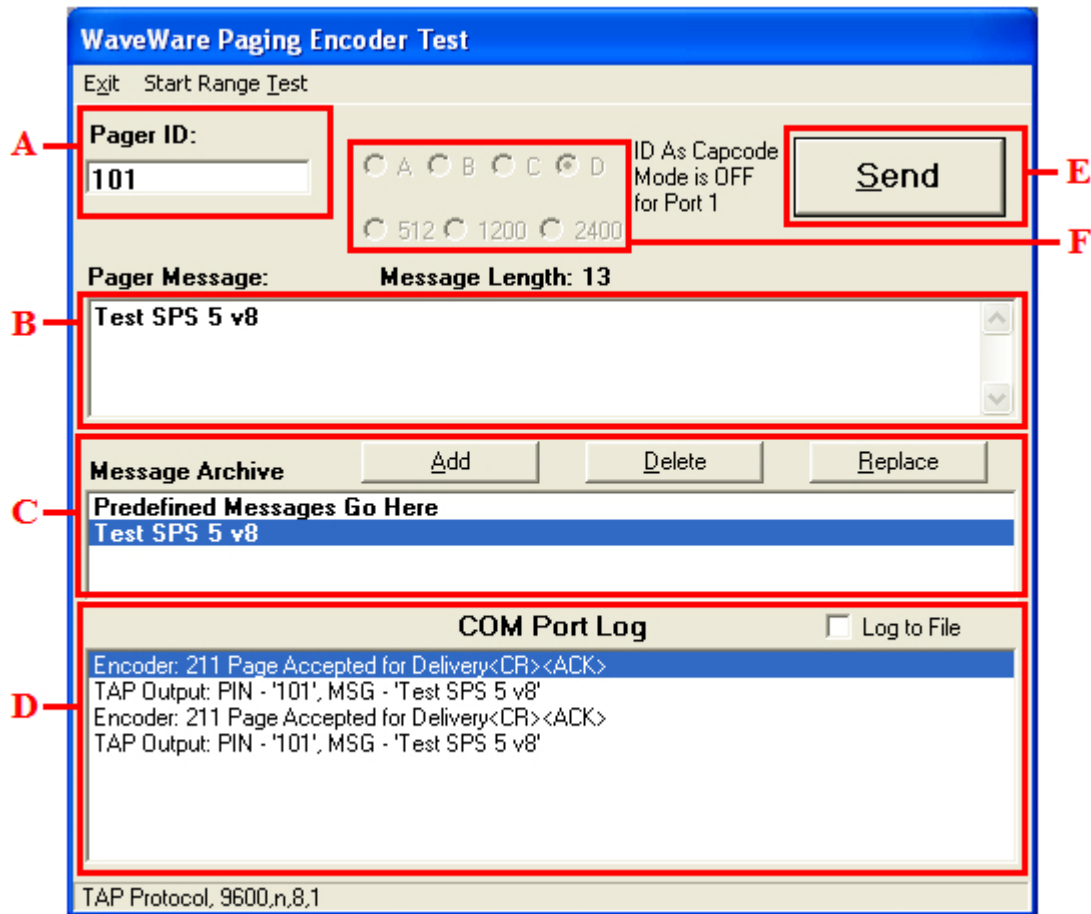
WaveWare Paging Encoder Test

Exit Start Range Test

A

Pager ID:

101

A B C D

512 1200 2400

ID As Capcode Mode is OFF for Port 1

Send

E

F

Pager Message: Message Length: 13

B

Test SPS 5 v8

C

Message Archive

Add Delete Replace

Predefined Messages Go Here
Test SPS 5 v8

D

COM Port Log

Log to File

Encoder: 211 Page Accepted for Delivery<CR><ACK>
TAP Output: PIN - '101', MSG - 'Test SPS 5 v8'
Encoder: 211 Page Accepted for Delivery<CR><ACK>
TAP Output: PIN - '101', MSG - 'Test SPS 5 v8'

TAP Protocol, 9600,n,8,1